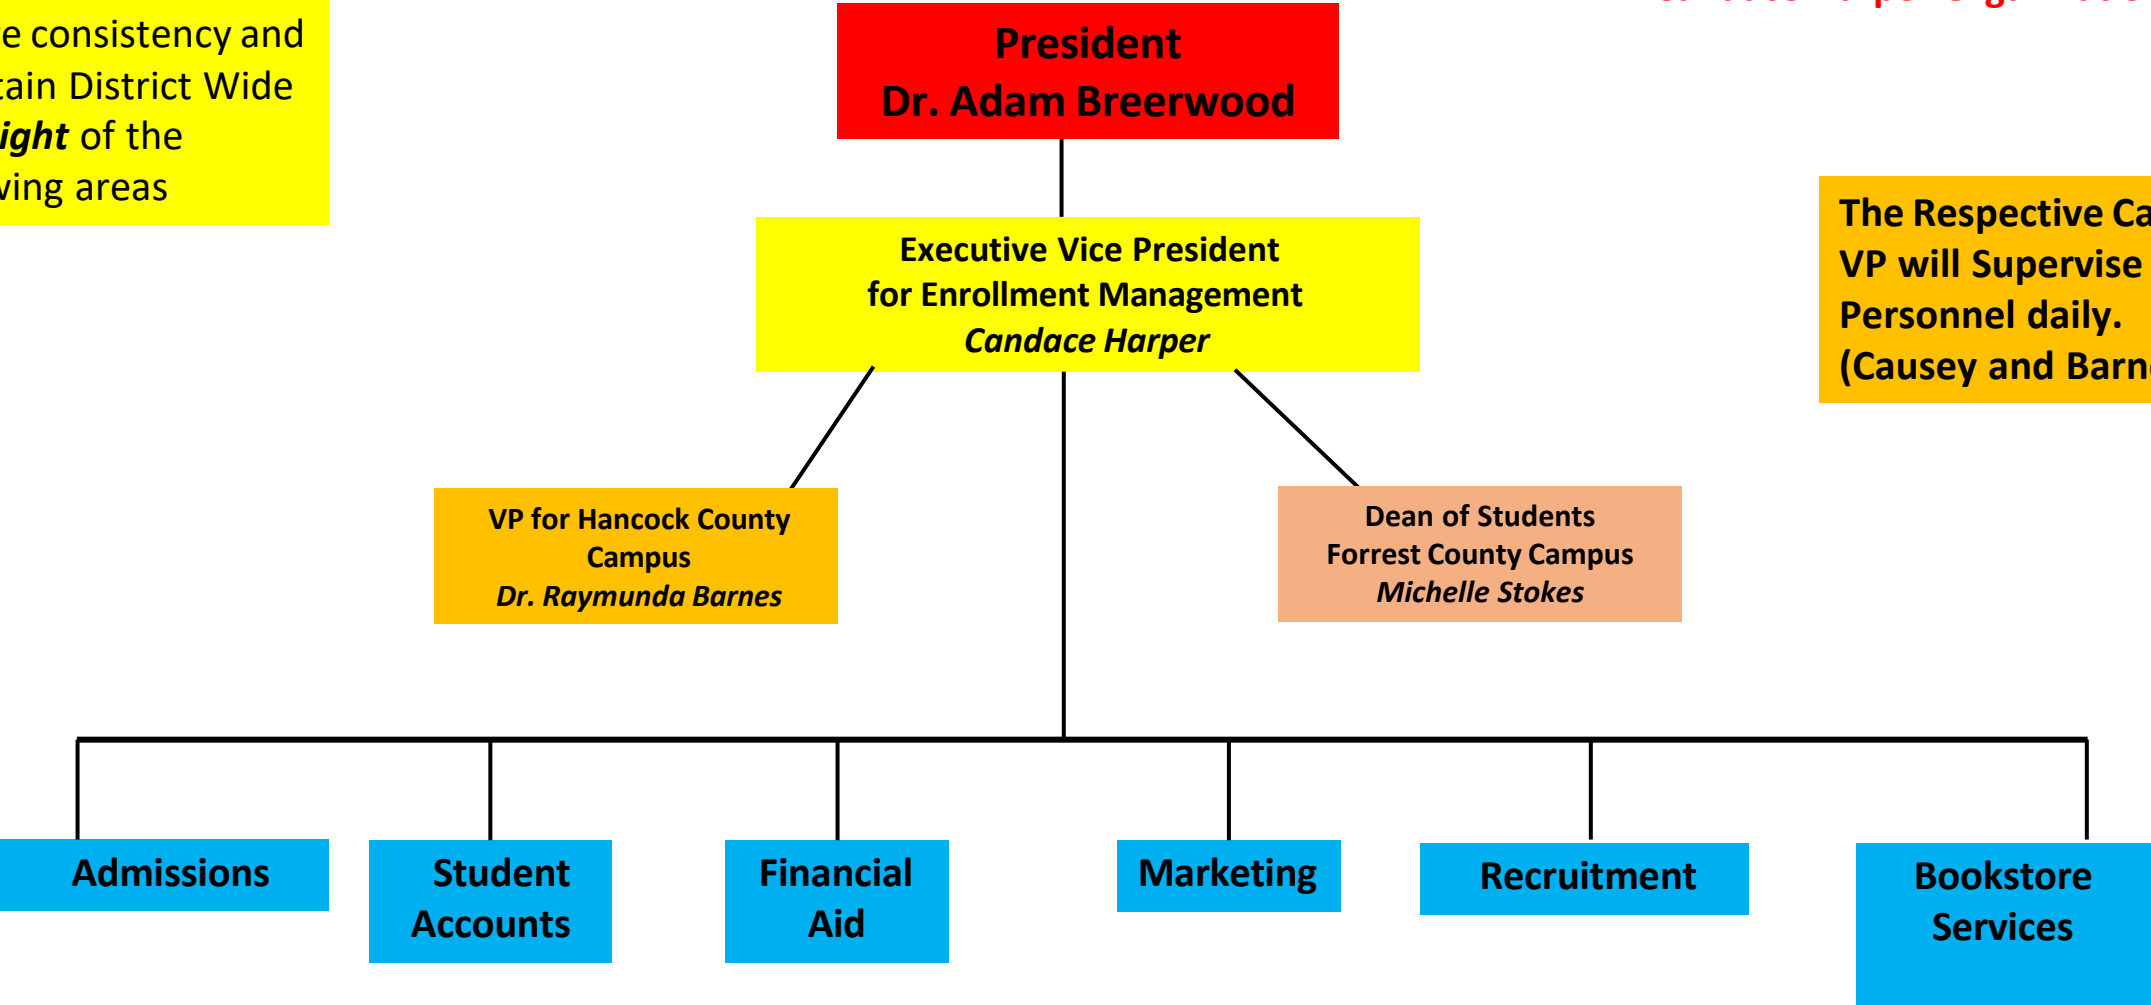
e consistency and
tain District Wide
*ight* of the
ving areas

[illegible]

President
Dr. Adam Breerwood

Executive Vice President
for Enrollment Management
*Candace Harper*

The Respective Ca
VP will Supervise
Personnel daily.
(Causey and Barn

VP for Hancock County Campus
*Dr. Raymunda Barnes*

Dean of Students
Forrest County Campus
*Michelle Stokes*

Admissions

Student Accounts

Financial Aid

Marketing

Recruitment

Bookstore Services